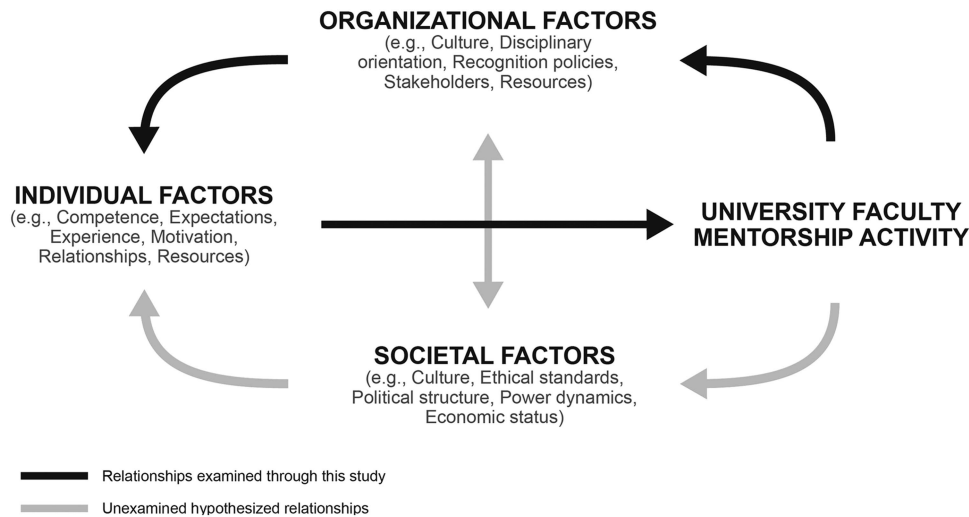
ORGANIZATIONAL FACTORS
(e.g., Culture, Disciplinary orientation, Recognition policies, Stakeholders, Resources)

INDIVIDUAL FACTORS
(e.g., Competence, Expectations, Experience, Motivation, Relationships, Resources)

UNIVERSITY FACULTY MENTORSHIP ACTIVITY

SOCIETAL FACTORS
(e.g., Culture, Ethical standards, Political structure, Power dynamics, Economic status)

Relationships examined through this study

Unexamined hypothesized relationships